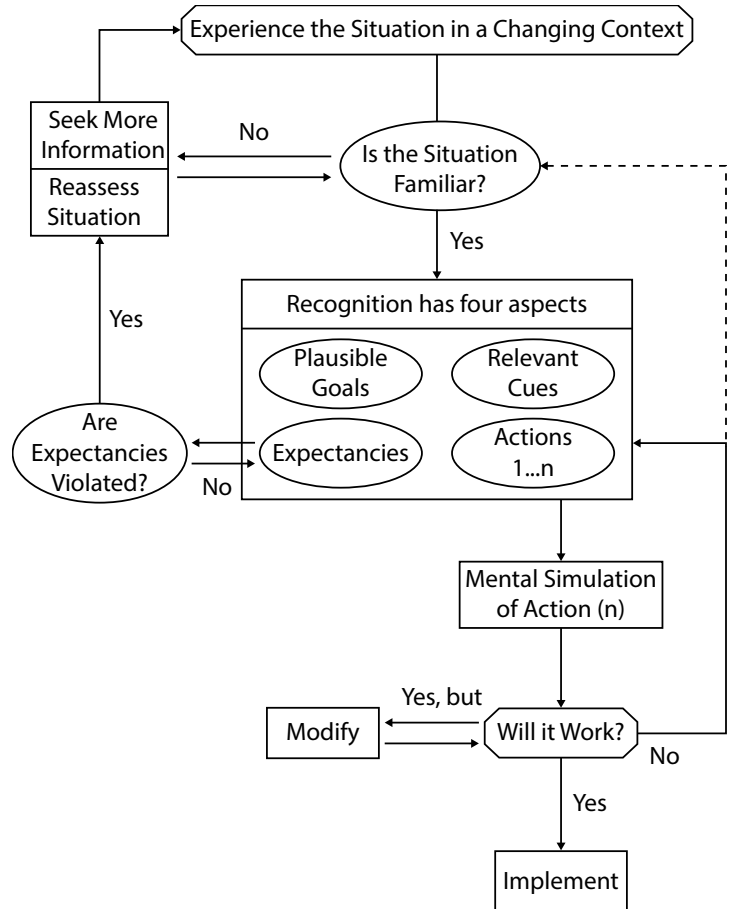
Experience the Situation in a Changing Context

Seek More Information

Reassess Situation

No

Is the Situation Familiar?

Yes

Recognition has four aspects

Plausible Goals

Relevant Cues

Expectancies

Actions 1...n

Yes

Are Expectancies Violated?

No

Mental Simulation of Action (n)

Yes, but

Modify

Will it Work?

No

Yes

Implement